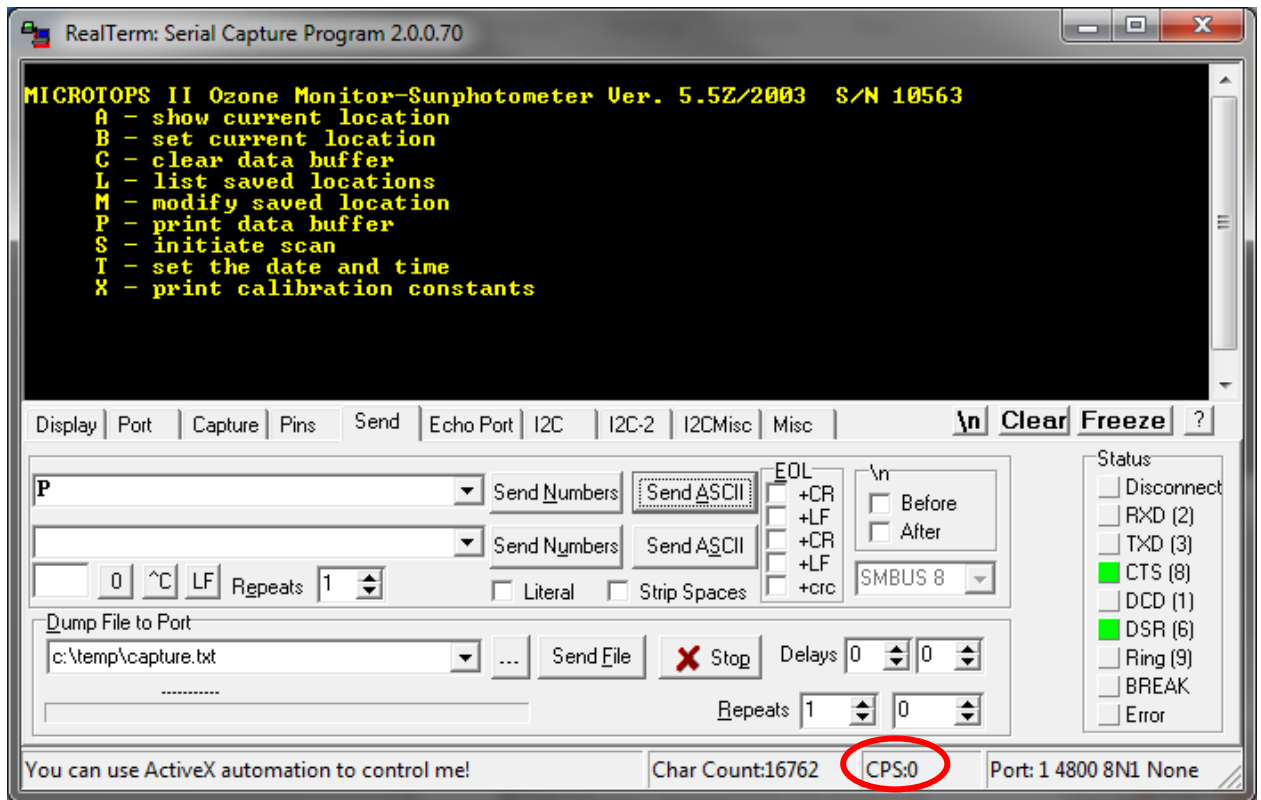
RealTerm: Serial Capture Program 2.0.0.70

MICROTOPS II Ozone Monitor-Sunphotometer Ver. 5.5Z/2003 S/N 10563
A - show current location
B - set current location
C - clear data buffer
L - list saved locations
M - modify saved location
P - print data buffer
S - initiate scan
T - set the date and time
X - print calibration constants

Display | Port | Capture | Pins | Send | Echo Port | I2C | I2C-2 | I2CMisc | Misc

\n Clear Freeze ?

P

Send Numbers Send ASCII

Send Numbers Send ASCII

0 ^C LF Repeats 1

Literal Strip Spaces

EOL
+CR
+LF
+CR
+LF
+crc

\n
Before
After

SMBUS 8

Dump File to Port
c:\temp\capture.txt
...
Send File
Stop
Delays 0 0
-----------
Repeats 1 0

Status
Disconnect
RXD (2)
TXD (3)
CTS (8)
DCD (1)
DSR (6)
Ring (9)
BREAK
Error

You can use ActiveX automation to control me!
Char Count:16762
CPS:0
Port: 1 4800 8N1 None